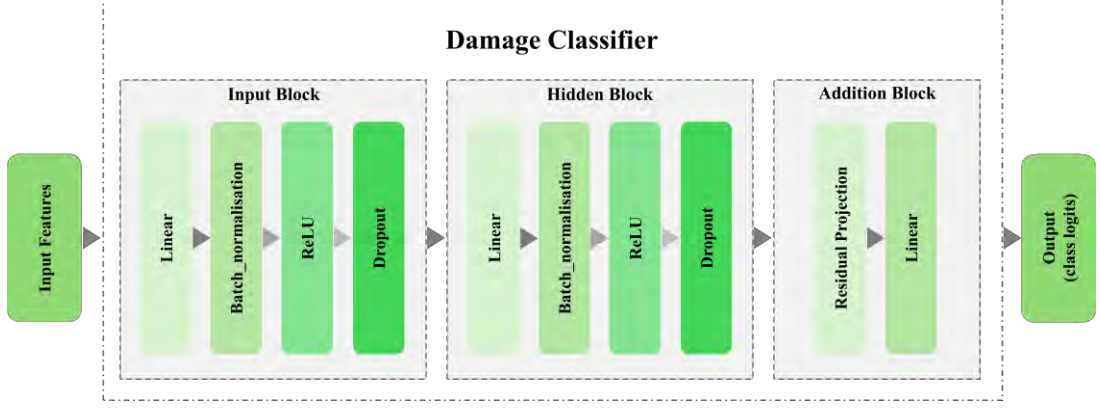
Damage Classifier

Input Features

Input Block

Linear

Batch_normalisation

ReLU

Dropout

Hidden Block

Linear

Batch_normalisation

ReLU

Dropout

Addition Block

Residual Projection

Linear

Output
(class logits)